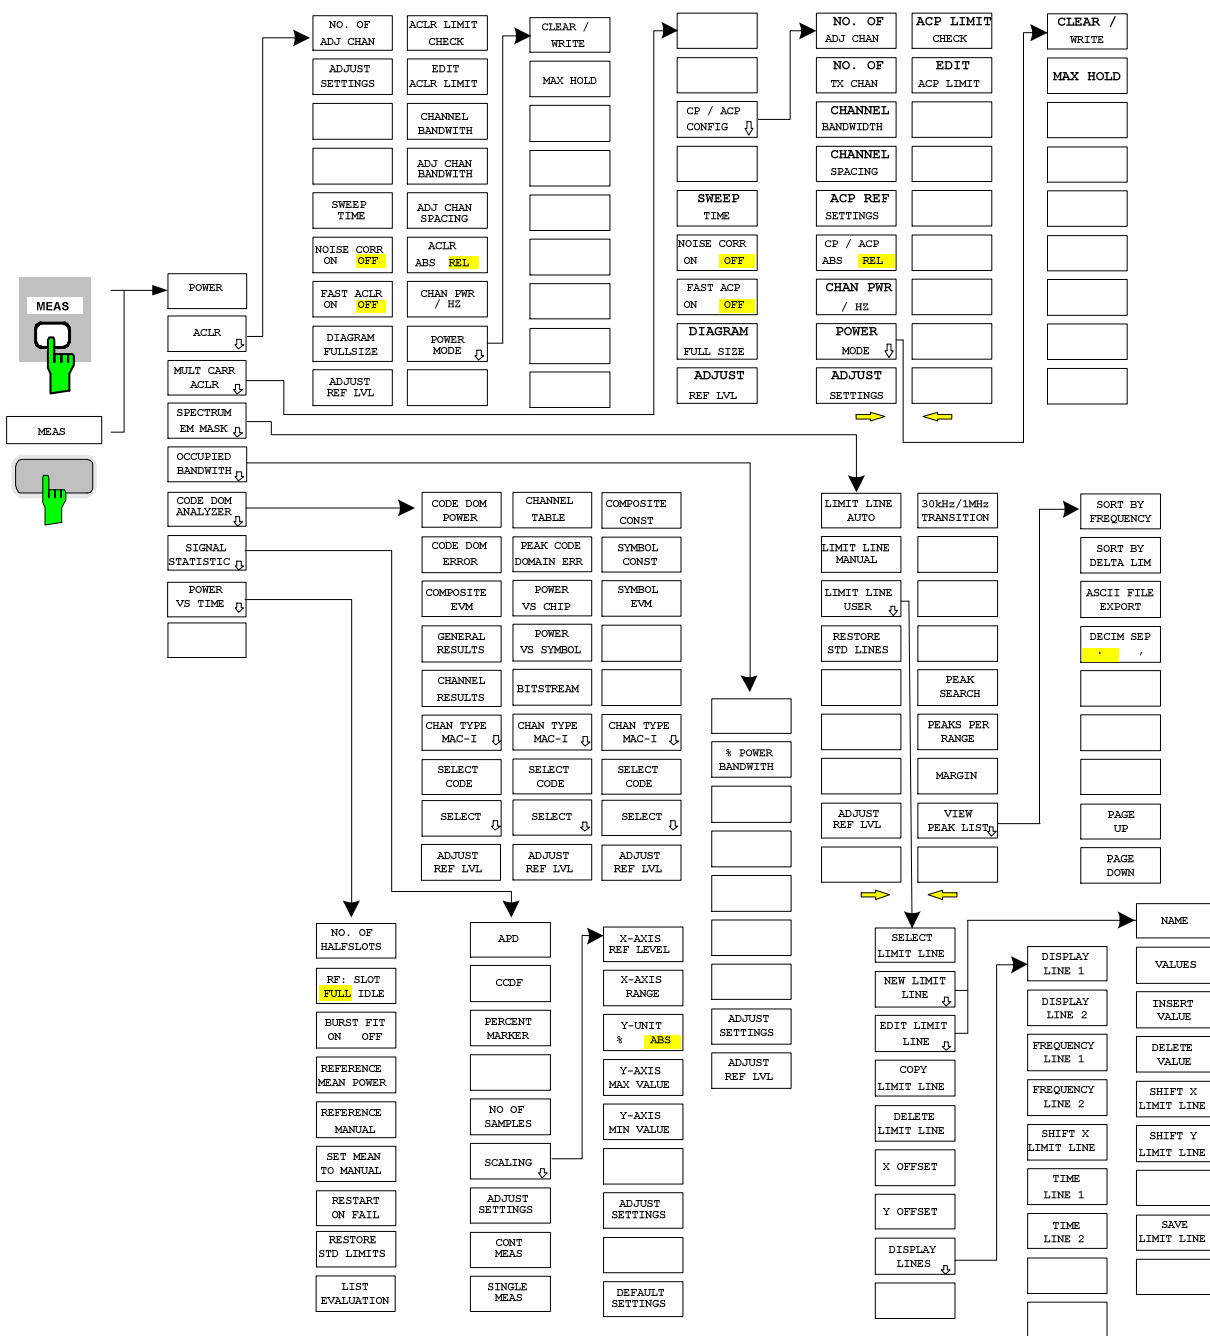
MEAS

MEAS

POWER

ACLR

MULT CARR ACLR

SPECTRUM EM MASK

OCCUPIED BANDWITH

CODE DOM ANALYZER

SIGNAL STATISTIC

POWER VS TIME

NO. OF ADJ CHAN

ADJUST SETTINGS

SWEEP TIME

NOISE CORR ON OFF

FAST ACLR ON OFF

DIAGRAM FULLSIZE

ADJUST REF LVL

ACLR LIMIT CHECK

EDIT ACLR LIMIT

CHANNEL BANDWITH

ADJ CHAN BANDWITH

ADJ CHAN SPACING

ACLR ABS REL

CHAN PWR / HZ

POWER MODE

CLEAR / WRITE

MAX HOLD

CP / ACP CONFIG

SWEEP TIME

NOISE CORR ON OFF

FAST ACP ON OFF

DIAGRAM FULL SIZE

ADJUST REF LVL

NO. OF ADJ CHAN

NO. OF TX CHAN

CHANNEL BANDWITH

CHANNEL SPACING

ACP REF SETTINGS

CP / ACP ABS REL

CHAN PWR / HZ

POWER MODE

ADJUST SETTINGS

ACP LIMIT CHECK

EDIT ACP LIMIT

CLEAR / WRITE

MAX HOLD

CODE DOM POWER

CODE DOM ERROR

COMPOSITE EVM

GENERAL RESULTS

CHANNEL RESULTS

CHAN TYPE MAC-I

SELECT CODE

SELECT

ADJUST REF LVL

CHANNEL TABLE

PEAK CODE DOMAIN ERR

POWER VS CHIP

POWER VS SYMBOL

BITSTREAM

CHAN TYPE MAC-I

SELECT CODE

SELECT

ADJUST REF LVL

COMPOSITE CONST

SYMBOL CONST

SYMBOL EVM

CHAN TYPE MAC-I

SELECT CODE

SELECT

ADJUST REF LVL

% POWER BANDWITH

ADJUST SETTINGS

ADJUST REF LVL

LIMIT LINE AUTO

LIMIT LINE MANUAL

LIMIT LINE USER

RESTORE STD LINES

ADJUST REF LVL

30kHz/1MHz TRANSITION

PEAK SEARCH

PEAKS PER RANGE

MARGIN

VIEW PEAK LIST

SORT BY FREQUENCY

SORT BY DELTA LIM

ASCII FILE EXPORT

DECIM SEP . ,

PAGE UP

PAGE DOWN

NO. OF HALFSLOTS

RF: SLOT FULL IDLE

BURST FIT ON OFF

REFERENCE MEAN POWER

REFERENCE MANUAL

SET MEAN TO MANUAL

RESTART ON FAIL

RESTORE STD LIMITS

LIST EVALUATION

APD

CCDF

PERCENT MARKER

NO OF SAMPLES

SCALING

ADJUST SETTINGS

CONT MEAS

SINGLE MEAS

X-AXIS REF LEVEL

X-AXIS RANGE

Y-UNIT % ABS

Y-AXIS MAX VALUE

Y-AXIS MIN VALUE

ADJUST SETTINGS

DEFAULT SETTINGS

SELECT LIMIT LINE

NEW LIMIT LINE

EDIT LIMIT LINE

COPY LIMIT LINE

DELETE LIMIT LINE

X OFFSET

Y OFFSET

DISPLAY LINES

DISPLAY LINE 1

DISPLAY LINE 2

FREQUENCY LINE 1

FREQUENCY LINE 2

SHIFT X LIMIT LINE

TIME LINE 1

TIME LINE 2

NAME

VALUES

INSERT VALUE

DELETE VALUE

SHIFT X LIMIT LINE

SHIFT Y LIMIT LINE

SAVE LIMIT LINE